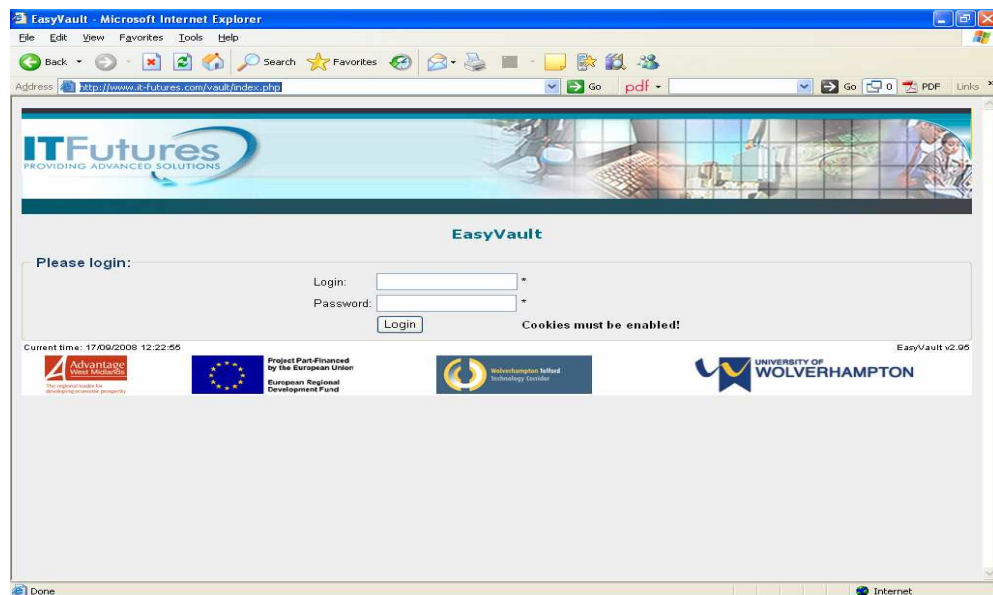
EasyVault - Microsoft Internet Explorer

File Edit View Favorites Tools Help

Back Search Favorites

Address http://www.it-futures.com/vault/index.php Go pdf Go 0 PDF Links

ITFutures
PROVIDING ADVANCED SOLUTIONS

EasyVault

Please login:

Login: *

Password: *

Login

Cookies must be enabled!

Current time: 17/09/2008 12:22:55

EasyVault v2.95

Advantage West Midlands
The regional leader for developing economic prosperity

Project Part-Financed by the European Union
European Regional Development Fund

Wolverhampton Telford Technology Corridor

UNIVERSITY OF WOLVERHAMPTON

Done

Internet